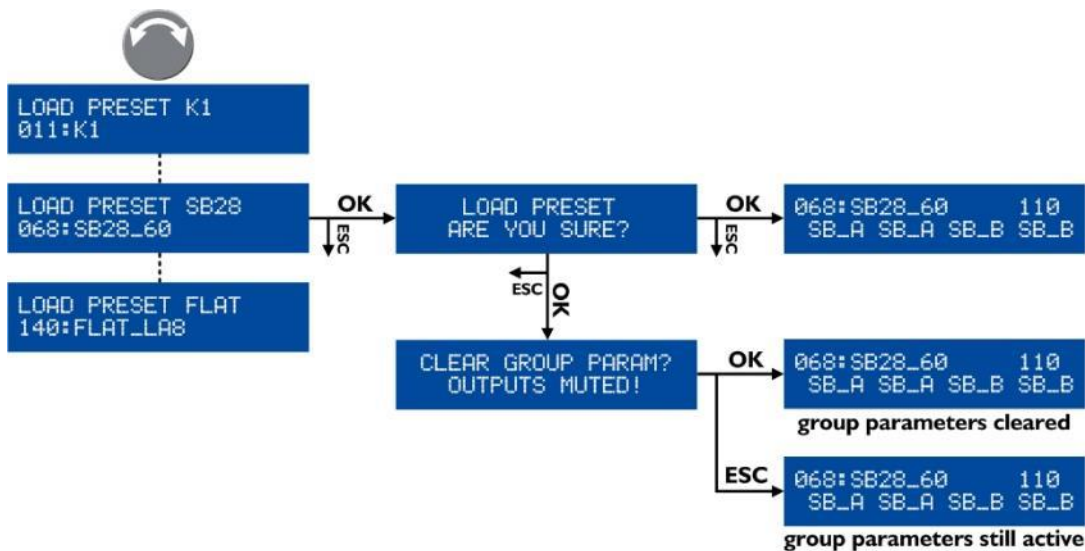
LOAD PRESET K1
011:K1

LOAD PRESET SB28
068:SB28_60

LOAD PRESET FLAT
140:FLAT_LA8

OK

ESC

LOAD PRESET
ARE YOU SURE?

OK

ESC

068:SB28_60 110
SB_A SB_A SB_B SB_B

ESC

OK

CLEAR GROUP PARAM?
OUTPUTS MUTED!

OK

068:SB28_60 110
SB_A SB_A SB_B SB_B

group parameters cleared

ESC

068:SB28_60 110
SB_A SB_A SB_B SB_B

group parameters still active